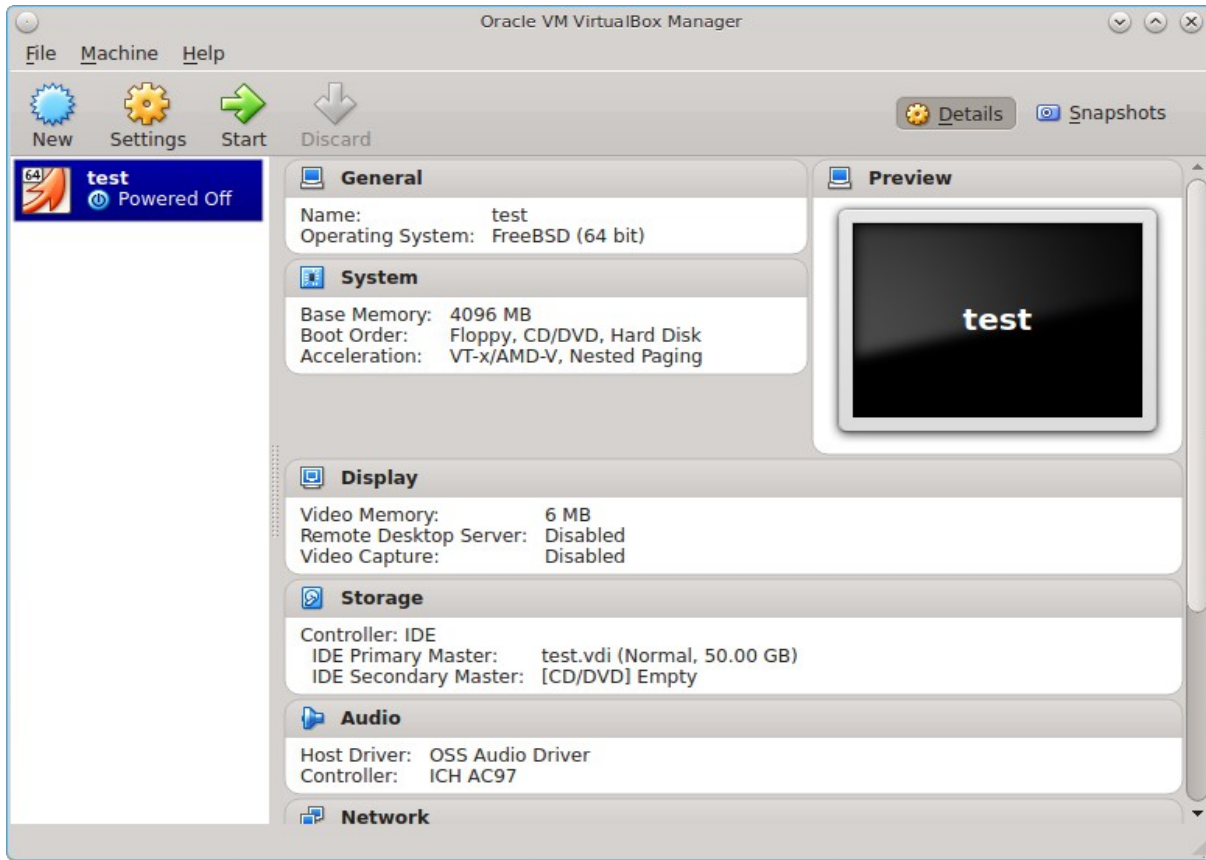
Oracle VM VirtualBox Manager

File Machine Help

New Settings Start Discard

Details Snapshots

64

test
Powered Off

General
Name: test
Operating System: FreeBSD (64 bit)

System
Base Memory: 4096 MB
Boot Order: Floppy, CD/DVD, Hard Disk
Acceleration: VT-x/AMD-V, Nested Paging

Preview
test

Display
Video Memory: 6 MB
Remote Desktop Server: Disabled
Video Capture: Disabled

Storage
Controller: IDE
IDE Primary Master: test.vdi (Normal, 50.00 GB)
IDE Secondary Master: [CD/DVD] Empty

Audio
Host Driver: OSS Audio Driver
Controller: ICH AC97

Network